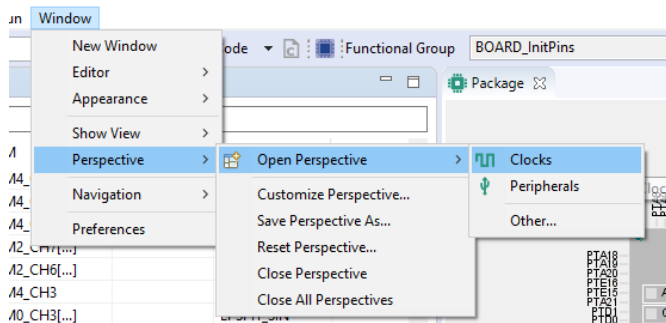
un Window
New Window
Editor
Appearance
Show View
Perspective
Navigation
Preferences
ode Functional Group BOARD_InitPins
Package
Open Perspective
Customize Perspective...
Save Perspective As...
Reset Perspective...
Close Perspective
Close All Perspectives
Clocks
Peripherals
Other...
M
M4_
M4_
M4_
M2_CH7[...]
M2_CH6[...]
M4_CH3
M0_CH3[...]
PTA18
PTA19
PTA20
PTE16
PTE15
PTA21
PTD1
PTD0